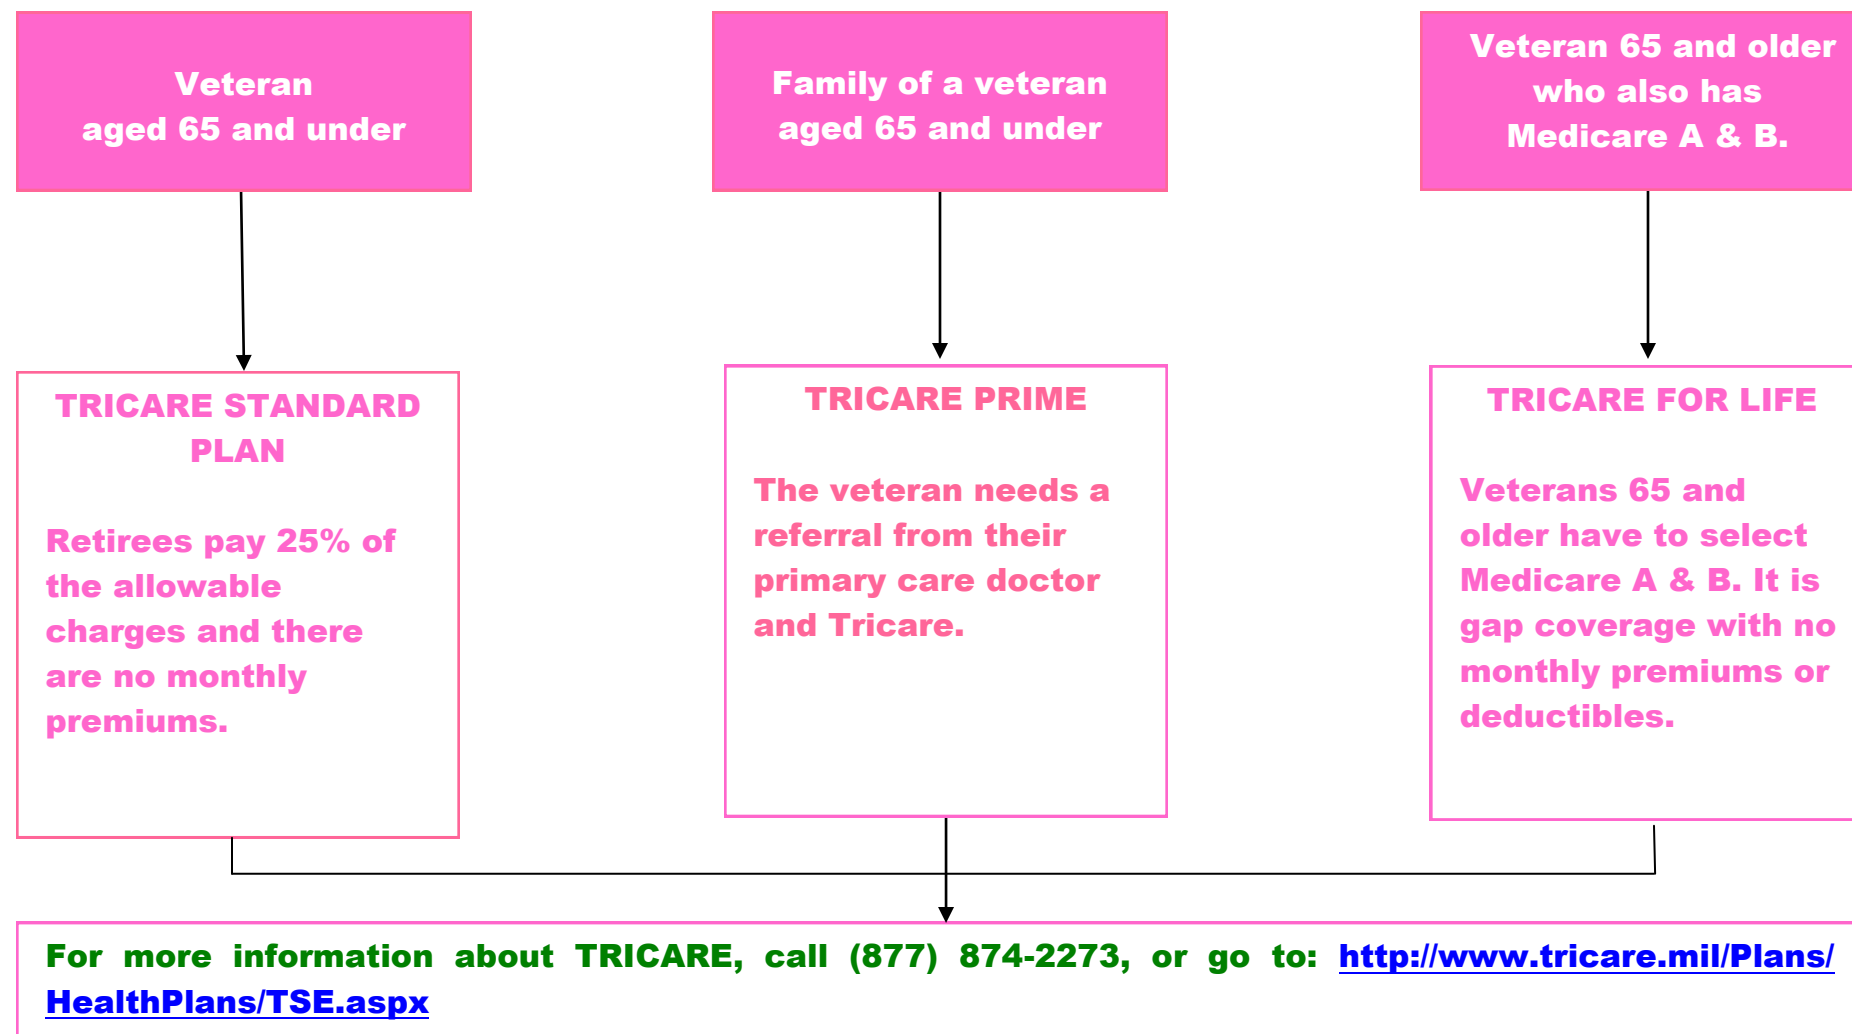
Veteran aged 65 and under

Family of a veteran aged 65 and under

Veteran 65 and older who also has Medicare A & B.

TRICARE STANDARD PLAN

Retirees pay 25% of the allowable charges and there are no monthly premiums.

TRICARE PRIME

The veteran needs a referral from their primary care doctor and Tricare.

TRICARE FOR LIFE

Veterans 65 and older have to select Medicare A & B. It is gap coverage with no monthly premiums or deductibles.

For more information about TRICARE, call (877) 874-2273, or go to: http://www.tricare.mil/Plans/HealthPlans/TSE.aspx